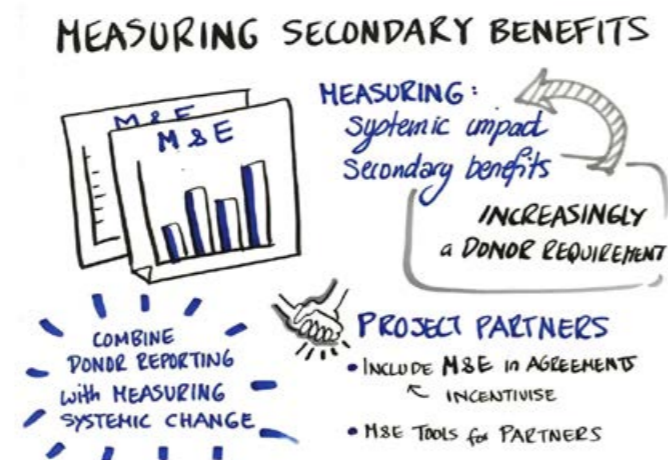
MEASURING SECONDARY BENEFITS

M&E

M&E

MEASURING:
Systemic impact
Secondary benefits

INCREASINGLY
a DONOR REQUIREMENT

COMBINE
DONOR REPORTING
with MEASURING
SYSTEMIC CHANGE

PROJECT PARTNERS
• INCLUDE M&E in AGREEMENTS
INCENTIVISE
• M&E TOOLS for PARTNERS